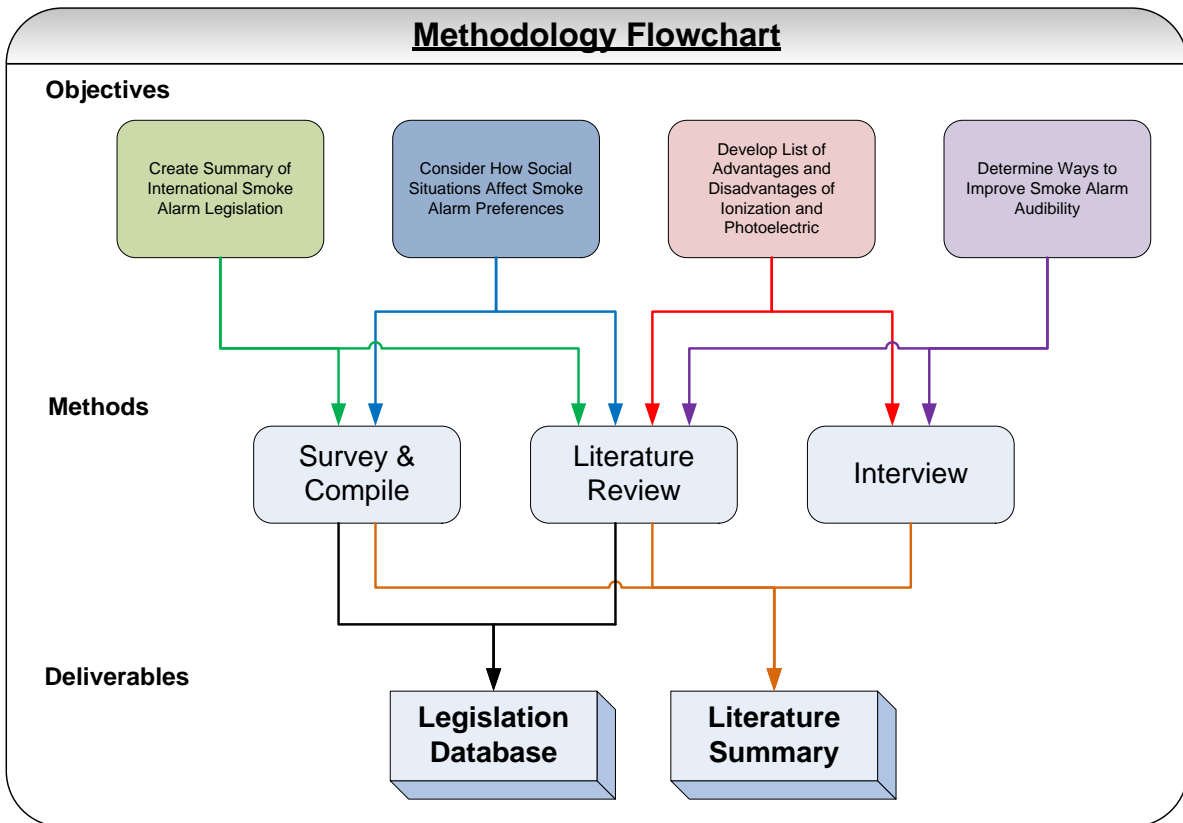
Methodology Flowchart

Objectives

Create Summary of International Smoke Alarm Legislation

Consider How Social Situations Affect Smoke Alarm Preferences

Develop List of Advantages and Disadvantages of Ionization and Photoelectric

Determine Ways to Improve Smoke Alarm Audibility

Methods

Survey & Compile

Literature Review

Interview

Deliverables

Legislation Database

Literature Summary